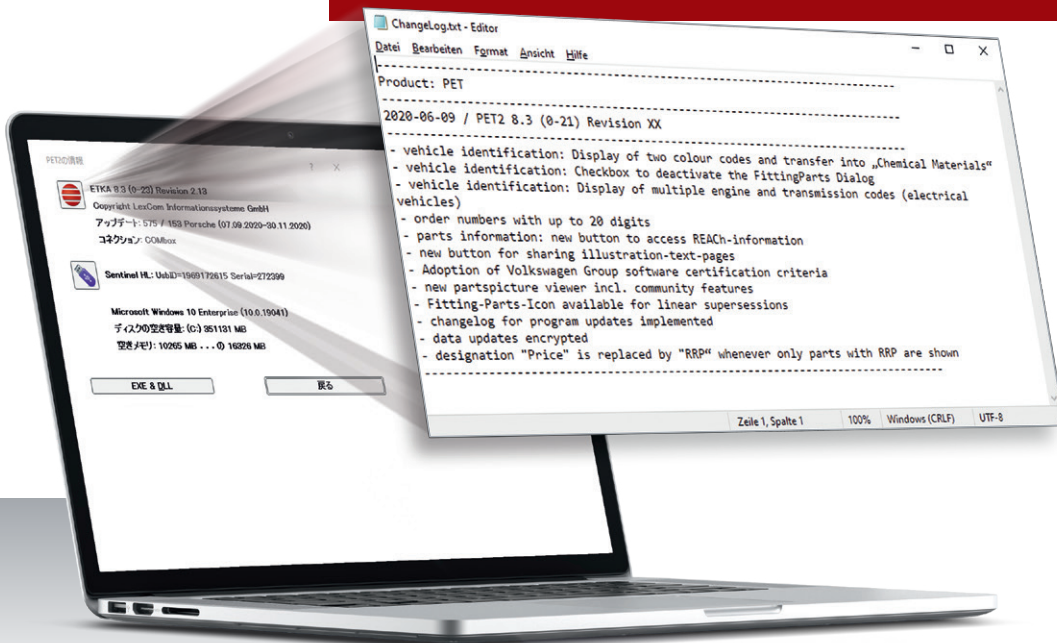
ChangeLog.txt - Editor

Datei Bearbeiten Format Ansicht Hilfe

---------------------------------------------------------------------

Product: PET

---------------------------------------------------------------------

2020-06-09 / PET2 8.3 (0-21) Revision XX

---------------------------------------------------------------------

- vehicle identification: Display of two colour codes and transfer into „Chemical Materials“
- vehicle identification: Checkbox to deactivate the FittingParts Dialog
- vehicle identification: Display of multiple engine and transmission codes (electrical vehicles)
- order numbers with up to 20 digits
- parts information: new button to access REACh-information
- new button for sharing illustration-text-pages
- Adoption of Volkswagen Group software certification criteria
- new partspicture viewer incl. community features
- Fitting-Parts-Icon available for linear supersessions
- changelog for program updates implemented
- data updates encrypted
- designation "Price" is replaced by "RRP“ whenever only parts with RRP are shown

---------------------------------------------------------------------

Zeile 1, Spalte 1 | 100% | Windows (CRLF) | UTF-8

PETの情報

ETKA 8.3 (0-23) Revision 2.13
Copyright LexCom Informationssysteme GmbH
アップデート: 575 / 153 Porsche (07.09.2020-30.11.2020)
コネクション: COMbox

Sentinel HL: UsbID=1969172615 Serial=272399

Microsoft Windows 10 Enterprise (10.0.19041)
ディスクの空き容量: (C:) 351131 MB
空きメモリ: 10265 MB ... の 16326 MB

EXE & DLL
戻る